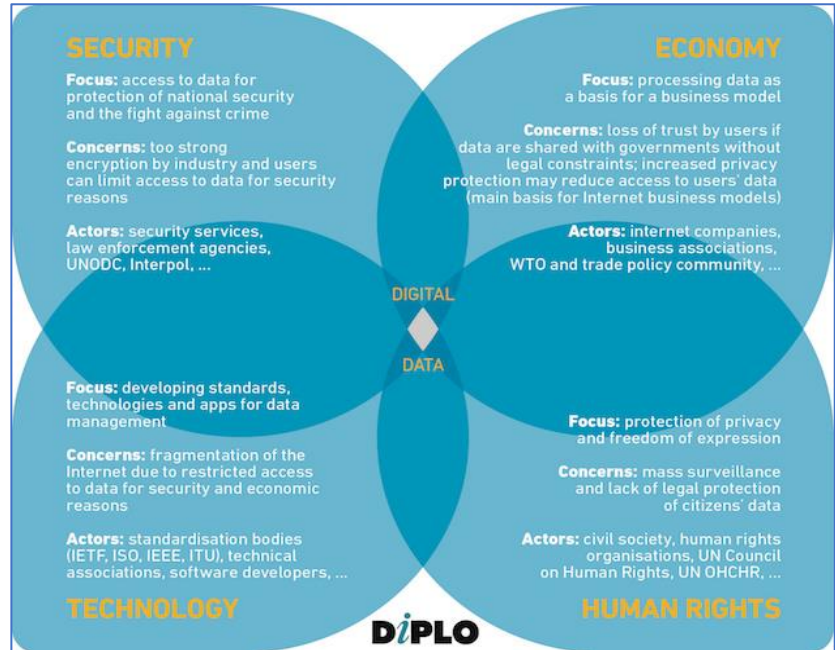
SECURITY

Focus: access to data for protection of national security and the fight against crime

Concerns: too strong encryption by industry and users can limit access to data for security reasons

Actors: security services, law enforcement agencies, UNODC, Interpol, ...

ECONOMY

Focus: processing data as a basis for a business model

Concerns: loss of trust by users if data are shared with governments without legal constraints; increased privacy protection may reduce access to users' data (main basis for Internet business models)

Actors: internet companies, business associations, WTO and trade policy community, ...

DIGITAL

DATA

Focus: developing standards, technologies and apps for data management

Concerns: fragmentation of the Internet due to restricted access to data for security and economic reasons

Actors: standardisation bodies (IETF, ISO, IEEE, ITU), technical associations, software developers, ...

Focus: protection of privacy and freedom of expression

Concerns: mass surveillance and lack of legal protection of citizens' data

Actors: civil society, human rights organisations, UN Council on Human Rights, UN OHCHR, ...

TECHNOLOGY

HUMAN RIGHTS

DiPLO